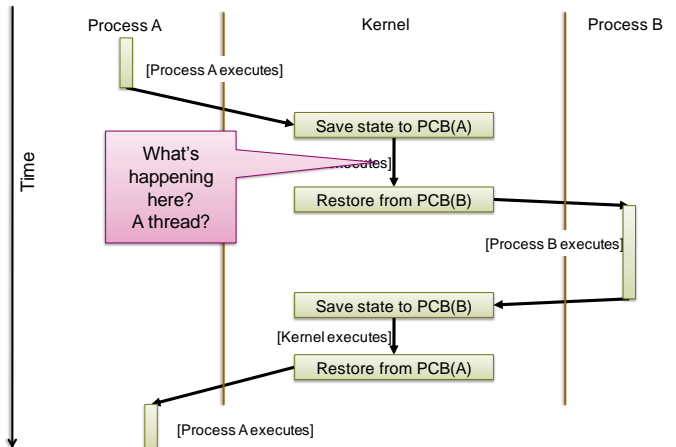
Process A

Kernel

Process B

Time

[Process A executes]

Save state to PCB(A)

What's happening here? A thread?

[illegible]ecutes]

Restore from PCB(B)

[Process B executes]

Save state to PCB(B)

[Kernel executes]

Restore from PCB(A)

[Process A executes]